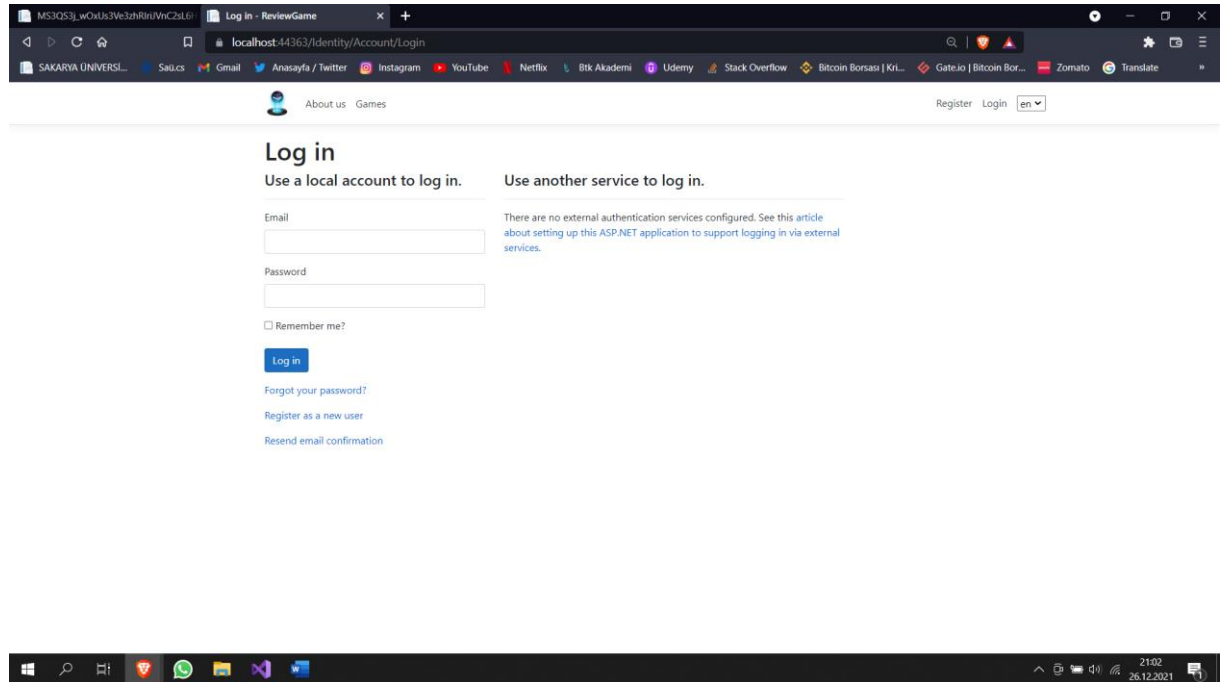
MS3QS3j_wOxUs3Ve3zhRlriJVnC2sL6
Log in - ReviewGame
localhost:44363/Identity/Account/Login
SAKARYA ÜNİVERSİ... Saü.cs Gmail Anasayfa / Twitter Instagram YouTube Netflix Btk Akademi Udemy Stack Overflow Bitcoin Borsası | Kri... Gate.io | Bitcoin Bor... Zomato Translate

About us Games
Register Login en

Log in
Use a local account to log in.
Email
Password
Remember me?
Log in
Forgot your password?
Register as a new user
Resend email confirmation

Use another service to log in.
There are no external authentication services configured. See this article about setting up this ASP.NET application to support logging in via external services.

21:02
26.12.2021